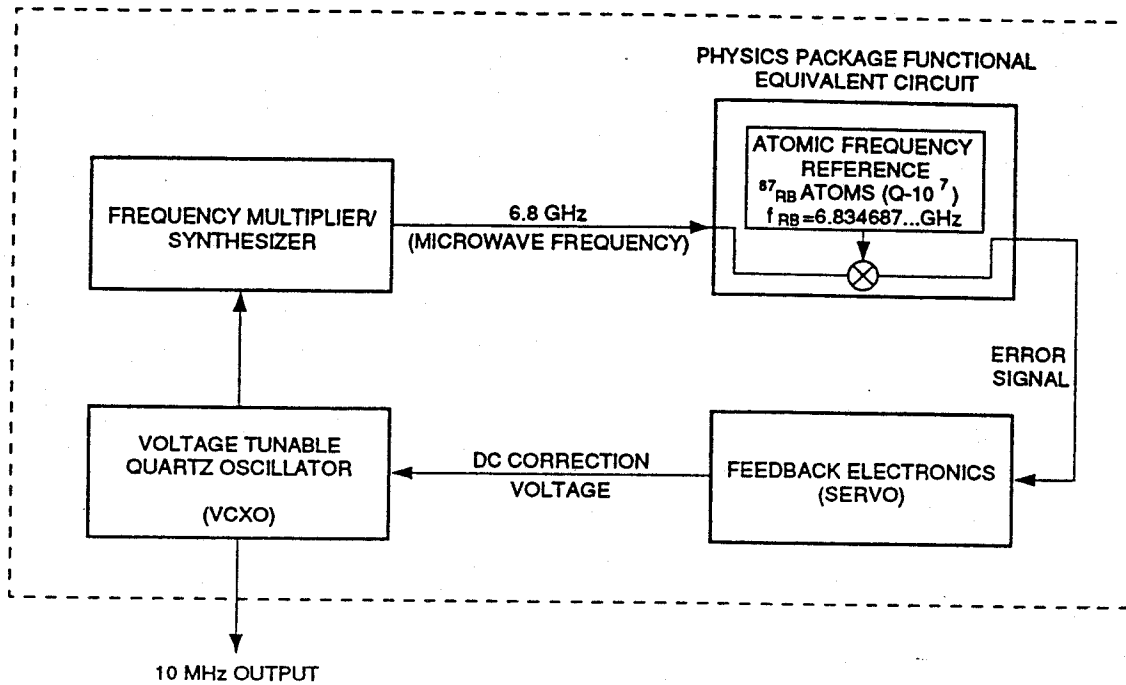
PHYSICS PACKAGE FUNCTIONAL EQUIVALENT CIRCUIT

ATOMIC FREQUENCY REFERENCE
$^{87}{}_{RB}$ ATOMS (Q-10 $^{7}$)
$f_{RB}$=6.834687...GHz

FREQUENCY MULTIPLIER/ SYNTHESIZER

6.8 GHz
(MICROWAVE FREQUENCY)

ERROR SIGNAL

VOLTAGE TUNABLE QUARTZ OSCILLATOR

(VCXO)

DC CORRECTION VOLTAGE

FEEDBACK ELECTRONICS (SERVO)

10 MHz OUTPUT